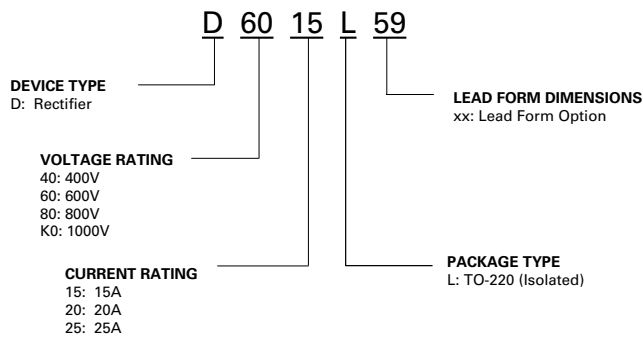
D 60 15 L 59

DEVICE TYPE
D: Rectifier

LEAD FORM DIMENSIONS
xx: Lead Form Option

VOLTAGE RATING
40: 400V
60: 600V
80: 800V
K0: 1000V

PACKAGE TYPE
L: TO-220 (Isolated)

CURRENT RATING
15: 15A
20: 20A
25: 25A